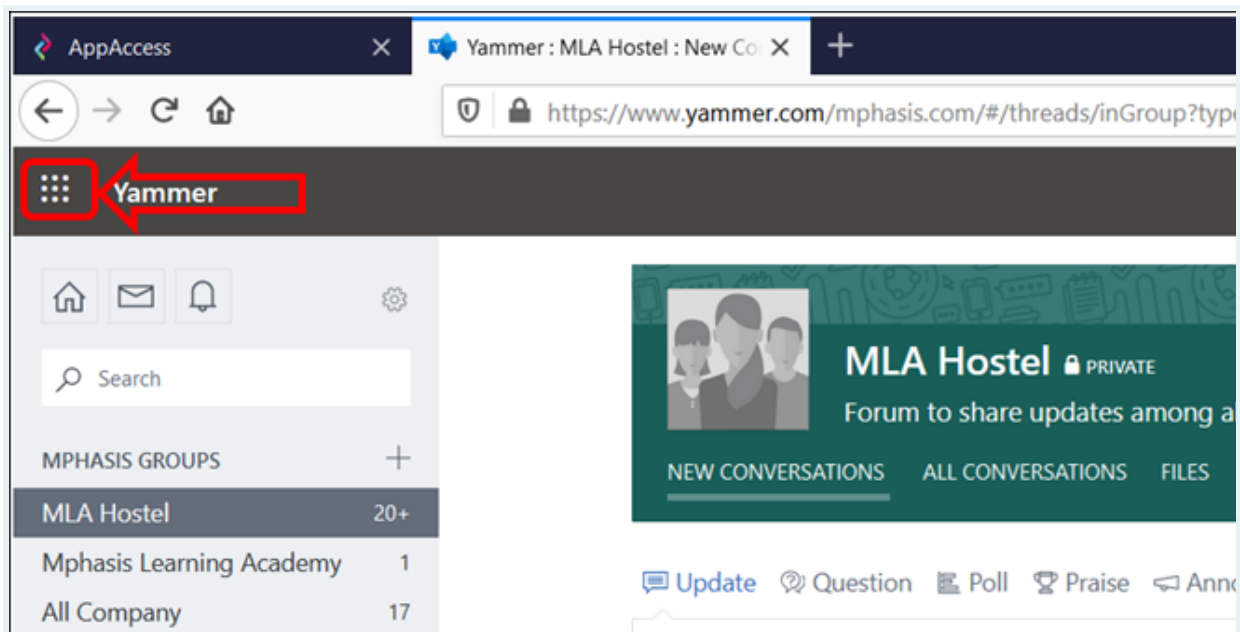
AppAccess

Yammer : MLA Hostel : New Co

https://www.yammer.com/mphasis.com/#/threads/inGroup?typ

Yammer

Search

MPHASIS GROUPS

MLA Hostel 20+

Mphasis Learning Academy 1

All Company 17

MLA Hostel PRIVATE

Forum to share updates among a

NEW CONVERSATIONS ALL CONVERSATIONS FILES

Update Question Poll Praise Ann